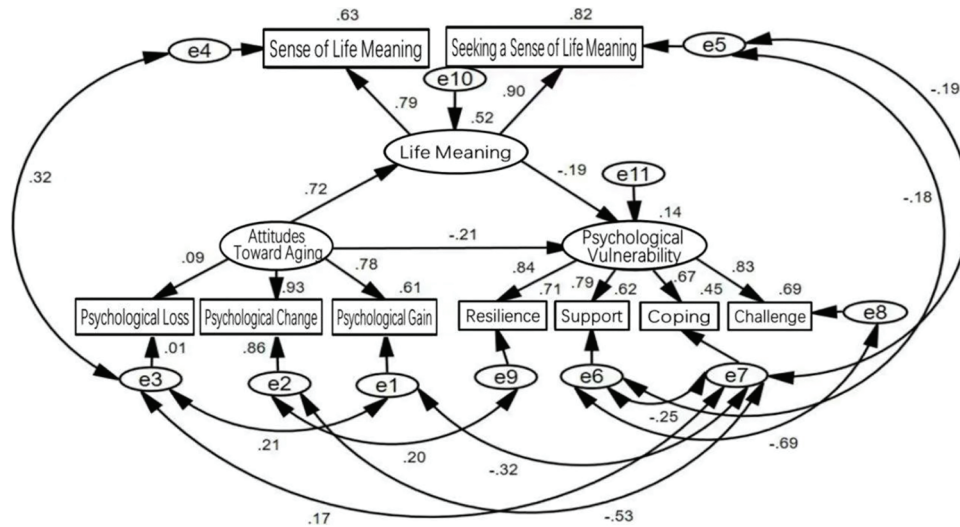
.63
.82
e4
Sense of Life Meaning
Seeking a Sense of Life Meaning
e5
e10
-.19
.79
.90
.52
Life Meaning
.32
-.19
e11
.72
-.18
.14
Attitudes Toward Aging
-.21
Psychological Vulnerability
.09
.93
.78
.84
.61
.71
.79
.62
.67
.45
.83
.69
Psychological Loss
Psychological Change
Psychological Gain
Resilience
Support
Coping
Challenge
e8
.01
.86
e3
e2
e1
e9
e6
e7
-.25
.21
.20
-.32
-.69
.17
-.53